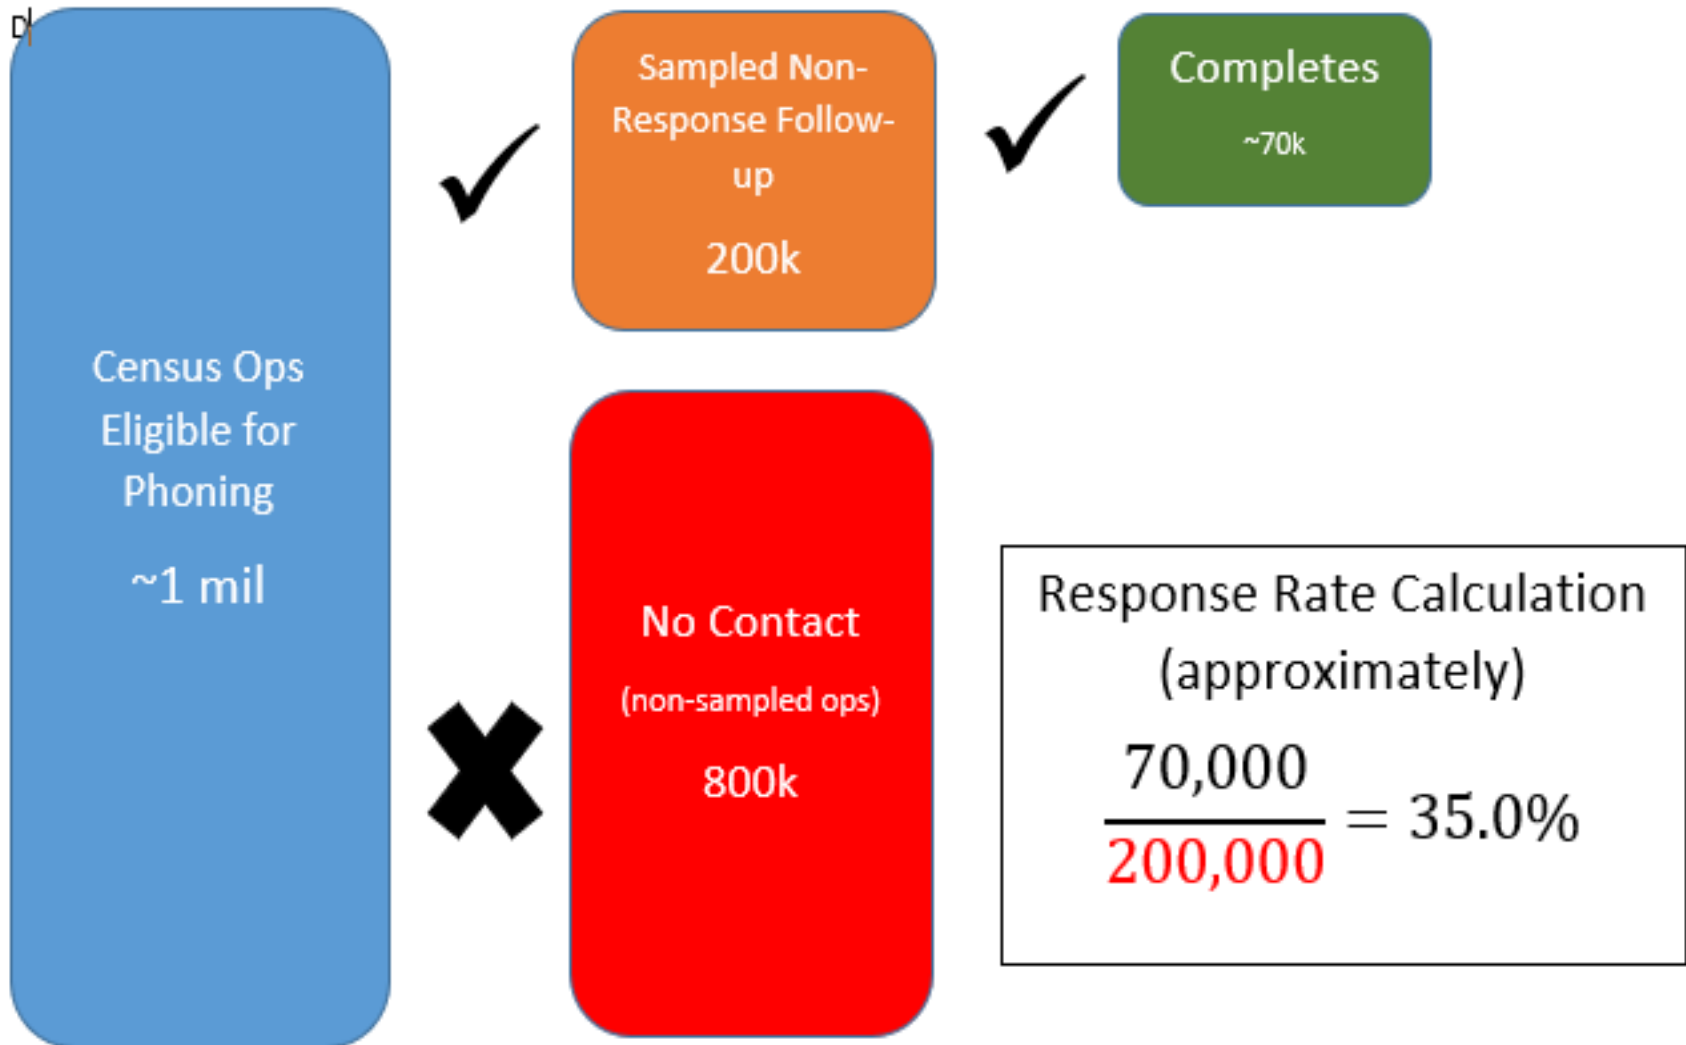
Census Ops Eligible for Phoning

~1 mil

Sampled Non-Response Follow-up

200k

Completes

~70k

No Contact

(non-sampled ops)

800k

Response Rate Calculation (approximately)

$\frac{70,000}{200,000} = 35.0\%$